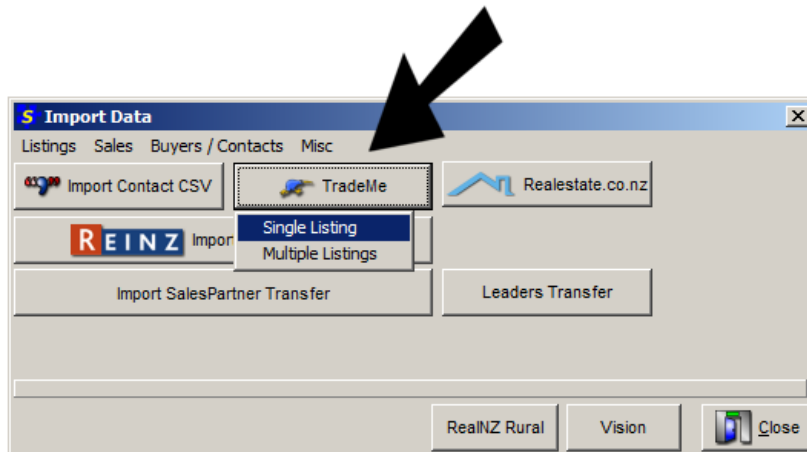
S Import Data
Listings Sales Buyers / Contacts Misc

Import Contact CSV
TradeMe
Realestate.co.nz
REINZ Impor
Single Listing
Multiple Listings
Import SalesPartner Transfer
Leaders Transfer
RealNZ Rural
Vision
Close